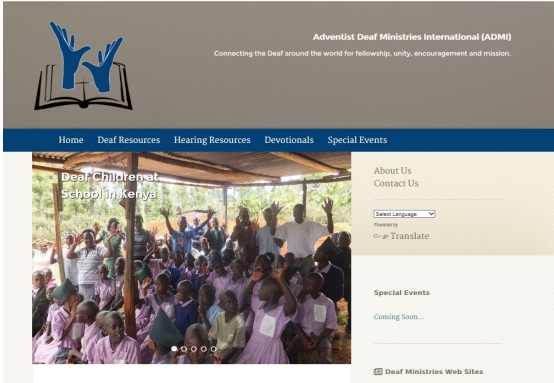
Adventist Deaf Ministries International (ADMI)

Connecting the Deaf around the world for fellowship, unity, encouragement and mission.

Home Deaf Resources Hearing Resources Devotionals Special Events

Deaf Children at School in Kenya

About Us
Contact Us

Select Language
Powered by Google Translate

Special Events

Coming Soon...

Deaf Ministries Web Sites